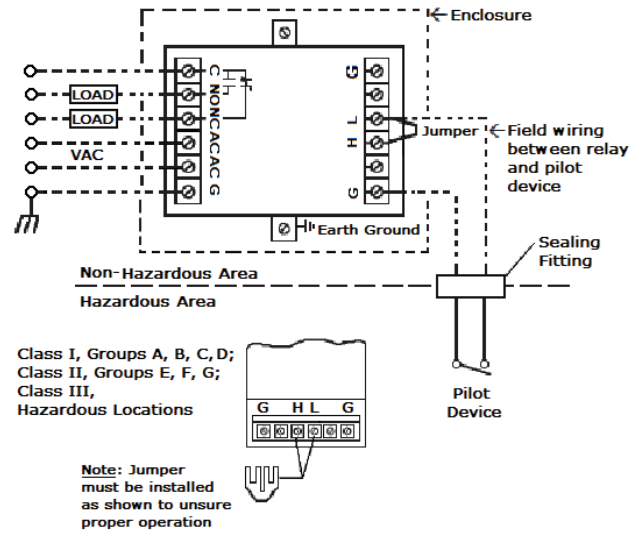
Enclosure

LOAD
LOAD
VAC

C NO NC AC AC G

G
H
L
G

Jumper

Field wiring between relay and pilot device

Earth Ground

Sealing Fitting

Non-Hazardous Area
Hazardous Area

Class I, Groups A, B, C, D;
Class II, Groups E, F, G;
Class III,
Hazardous Locations

G H L G

Pilot Device

Note: Jumper must be installed as shown to unsure proper operation